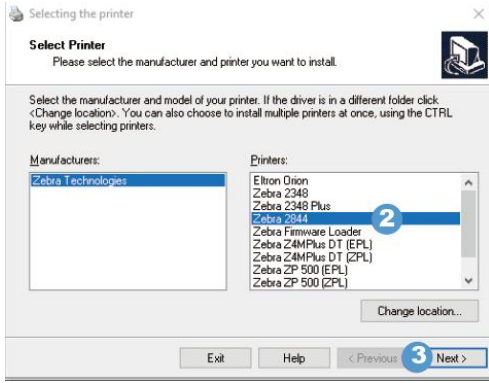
Selecting the printer

Select Printer
Please select the manufacturer and printer you want to install.

Select the manufacturer and model of your printer. If the driver is in a different folder click <Change location>. You can also choose to install multiple printers at once, using the CTRL key while selecting printers.

Manufacturers:
Zebra Technologies

Printers:
Eltron Orion
Zebra 2348
Zebra 2348 Plus
Zebra 2844
2
Zebra Firmware Loader
Zebra Z4MPlus DT (EPL)
Zebra Z4MPlus DT (ZPL)
Zebra ZP 500 (EPL)
Zebra ZP 500 (ZPL)

Change location...

Exit
Help
< Previous
3
Next >